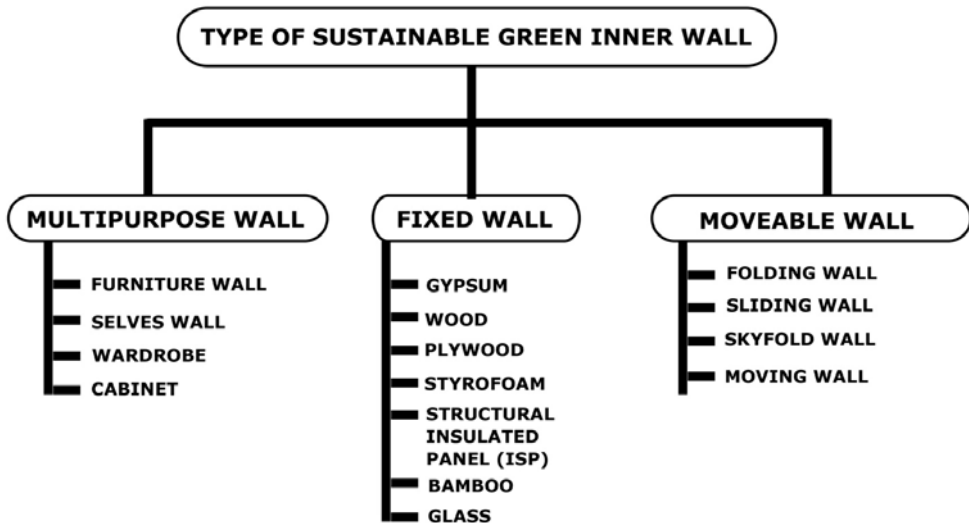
TYPE OF SUSTAINABLE GREEN INNER WALL

MULTIPURPOSE WALL
FURNITURE WALL
SELVES WALL
WARDROBE
CABINET

FIXED WALL
GYPSUM
WOOD
PLYWOOD
STYROFOAM
STRUCTURAL INSULATED PANEL (ISP)
BAMBOO
GLASS

MOVEABLE WALL
FOLDING WALL
SLIDING WALL
SKYFOLD WALL
MOVING WALL